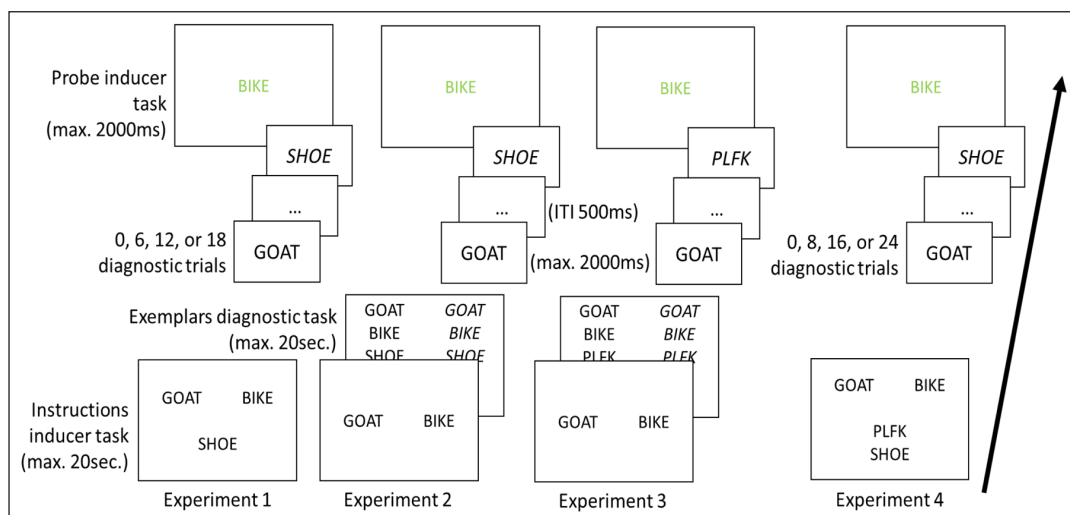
Probe inducer task (max. 2000ms)

BIKE

SHOE

...

GOAT

0, 6, 12, or 18 diagnostic trials

BIKE

SHOE

...

(ITI 500ms)

GOAT

(max. 2000ms)

BIKE

PLFK

...

GOAT

BIKE

SHOE

...

0, 8, 16, or 24 diagnostic trials

GOAT

Exemplars diagnostic task (max. 20sec.)

GOAT BIKE SHOE

*GOAT* *BIKE* *SHOE*

GOAT BIKE PLFK

*GOAT* *BIKE* *PLFK*

Instructions inducer task (max. 20sec.)

GOAT BIKE SHOE

GOAT BIKE

GOAT BIKE

GOAT BIKE PLFK SHOE

Experiment 1

Experiment 2

Experiment 3

Experiment 4